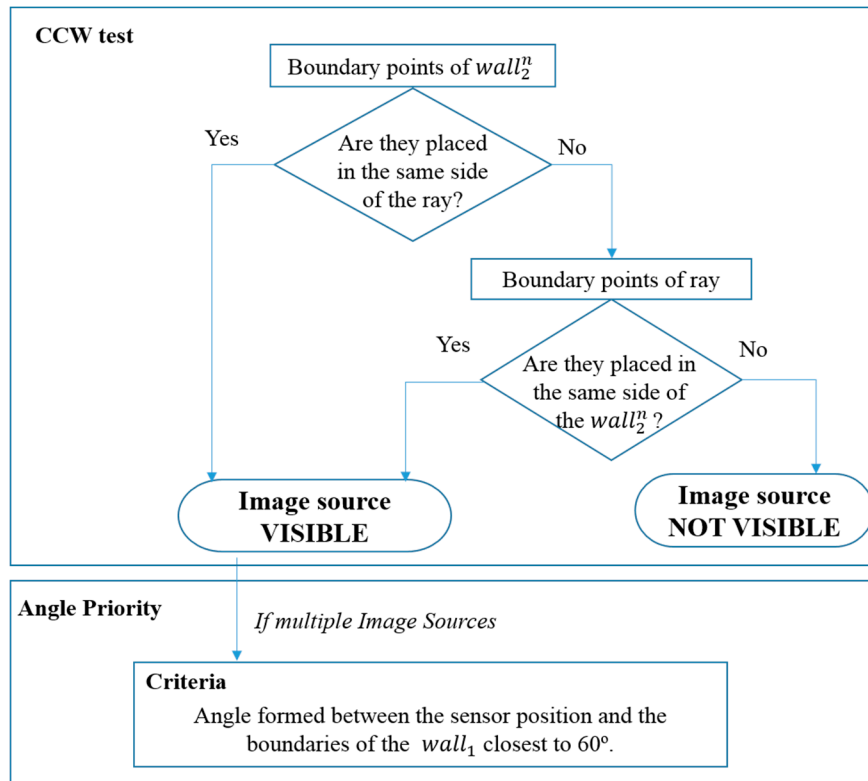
CCW test

Boundary points of $wall_2^n$

Yes

Are they placed in the same side of the ray?

No

Boundary points of ray

Yes

Are they placed in the same side of the $wall_2^n$ ?

No

Image source VISIBLE

Image source NOT VISIBLE

Angle Priority

If multiple Image Sources

Criteria

Angle formed between the sensor position and the boundaries of the $wall_1$ closest to 60º.